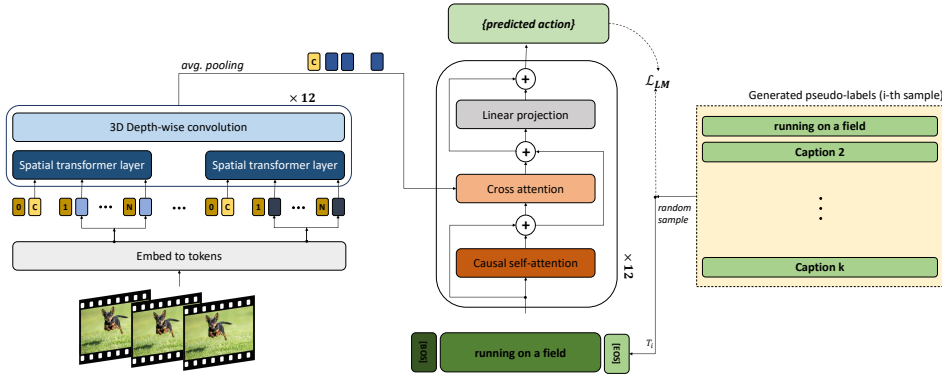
{predicted action}

$\mathcal{L}_{LM}$

avg. pooling

C

$\times$ 12

3D Depth-wise convolution

Spatial transformer layer

Spatial transformer layer

0 C 1 ... N ... 0 C ... N

Embed to tokens

Linear projection

Cross attention

Causal self-attention

$\times$ 12

random sample

Generated pseudo-labels (i-th sample)

running on a field

Caption 2

Caption k

[sos]

running on a field

[eos]

$T_i$